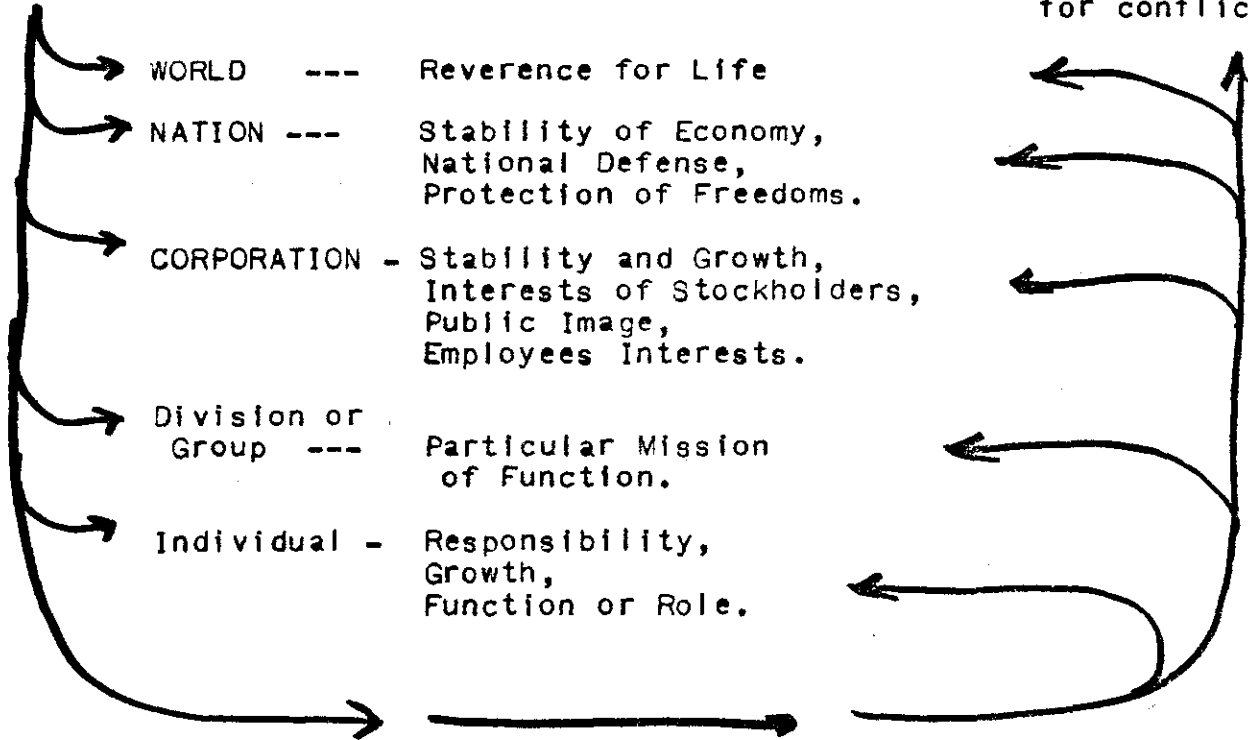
for conflic

WORLD --- Reverence for Life

NATION --- Stability of Economy, National Defense, Protection of Freedoms.

CORPORATION - Stability and Growth, Interests of Stockholders, Public Image, Employees Interests.

Division or Group --- Particular Mission of Function.

Individual - Responsibility, Growth, Function or Role.